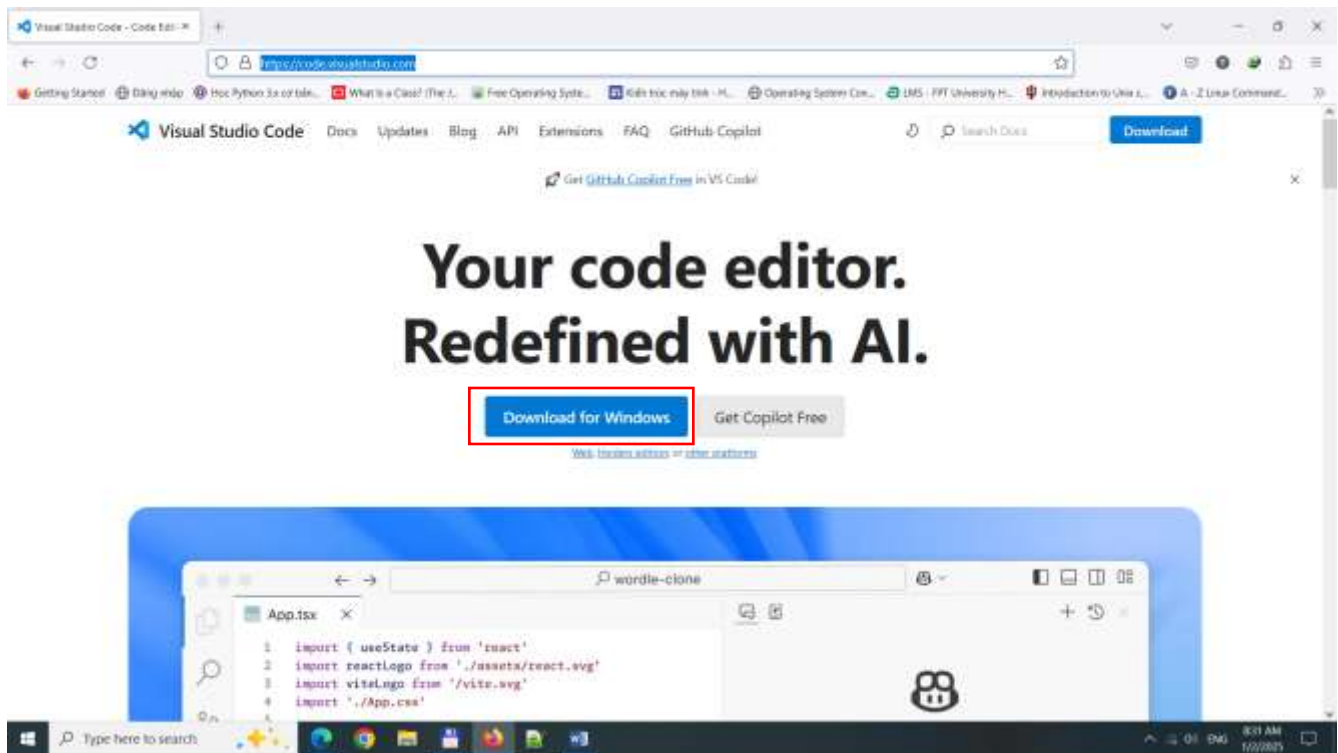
Visual Studio Code - Code Edi ×

https://code.visualstudio.com

Getting Started  Đăng nhập  Học Python 3.x cơ bản...  What is a Class? (The J...  Free Operating Syste...  Kiến trúc máy tính - H...  Operating System Con...  LMS - FPT University H...  Introduction to Unix a...  A - Z Linux Command...

Visual Studio Code  Docs  Updates  Blog  API  Extensions  FAQ  GitHub Copilot  Search Docs  Download

Get GitHub Copilot Free in VS Code!

Your code editor.
Redefined with AI.

Download for Windows  Get Copilot Free

Web, Insiders edition, or other platforms

wordle-clone

App.tsx ×

1 import { useState } from 'react'
2 import reactLogo from './assets/react.svg'
3 import viteLogo from '/vite.svg'
4 import './App.css'

Type here to search

ENG 8:31 AM 1/22/2025